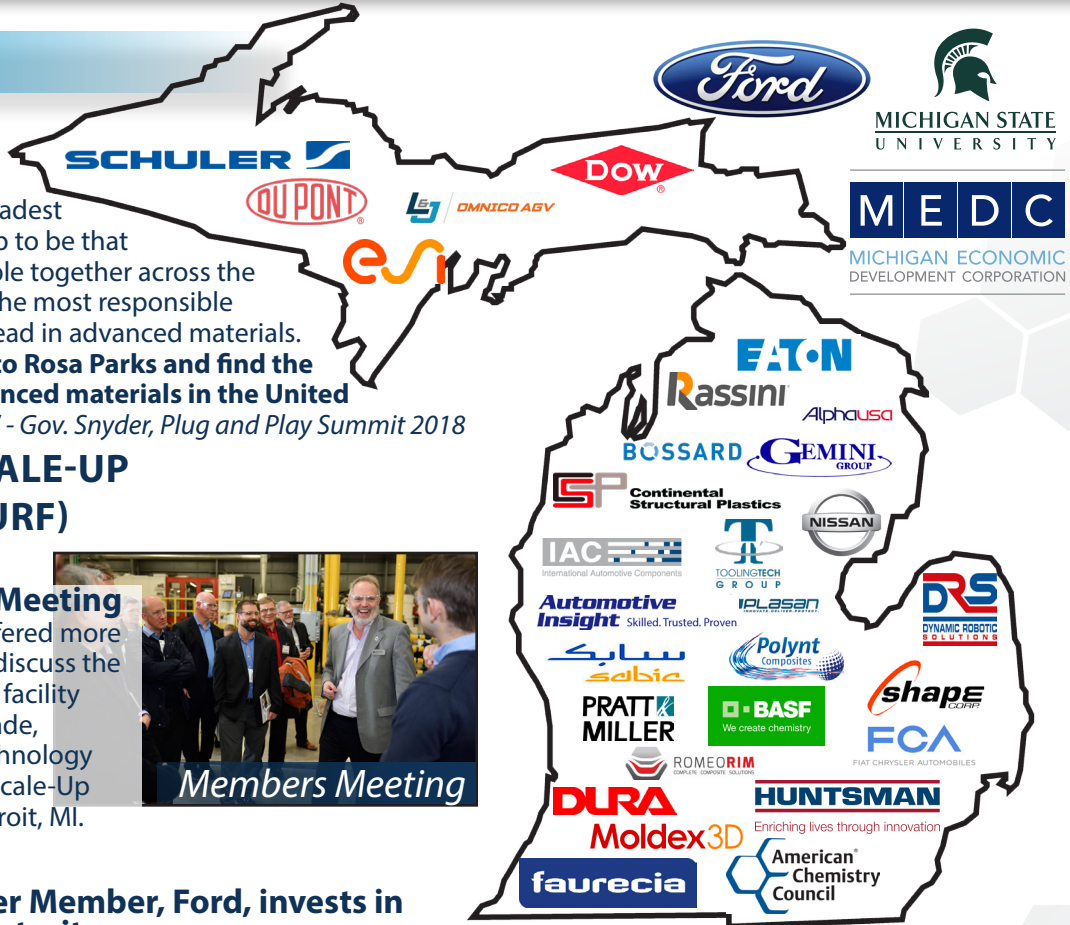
adest
o to be that
ple together across the
he most responsible
ead in advanced materials.
to Rosa Parks and find the
nced materials in the United
" - Gov. Snyder, Plug and Play Summit 2018

ALE-UP
URF)

Meeting
fered more
discuss the
facility
ade,
nnology
cale-Up
roit, MI.

Members Meeting

er Member, Ford, invests in

SCHULER
DU PONT
OMNICO AGV
Dow
esi
Ford
MICHIGAN STATE UNIVERSITY
M E D C
MICHIGAN ECONOMIC DEVELOPMENT CORPORATION
EATON
Rassini
Alphausa
BOSSARD
GEMINI GROUP
CSP Continental Structural Plastics
NISSAN
IAC International Automotive Components
TOOLINGTECH GROUP
Automotive Insight Skilled. Trusted. Proven
PLASAN
DRS DYNAMIC ROBOTIC SOLUTIONS
sabic
Polynt Composites
shape CORP.
PRATT MILLER
BASF We create chemistry
FCA FIAT CHRYSLER AUTOMOBILES
ROMEORIM COMPLETE COMPOSITE SOLUTIONS
DURA
HUNTSMAN Enriching lives through innovation
Moldex3D
faurecia
American Chemistry Council